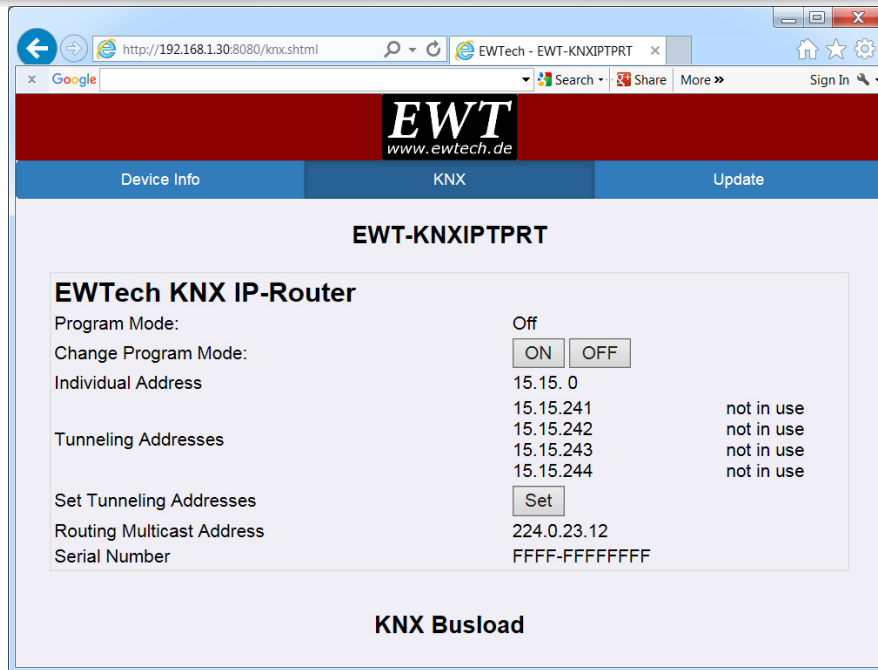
http://192.168.1.30:8080/knx.shtml

EWTech - EWT-KNXIPTPRT

x Google

Search · Share More »

Sign In

EWT
www.ewtech.de

Device Info | KNX | Update

EWT-KNXIPTPRT

EWTech KNX IP-Router

| | | |
|---|---|---|
| Program Mode: | Off | |
| Change Program Mode: | ON OFF | |
| Individual Address | 15.15. 0 | |
| Tunneling Addresses | 15.15.241 | not in use |
| | 15.15.242 | not in use |
| | 15.15.243 | not in use |
| | 15.15.244 | not in use |
| Set Tunneling Addresses | Set | |
| Routing Multicast Address | 224.0.23.12 | |
| Serial Number | FFFF-FFFFFFFF | |

KNX Busload